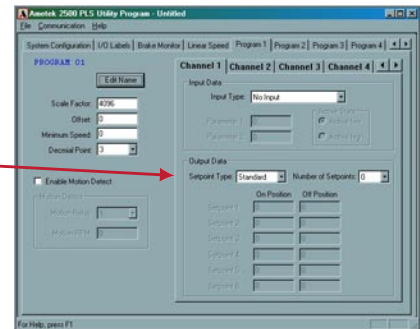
Ametek 2500 PLS Utility Program - Untitled

File Communication Help

System Configuration | I/O Labels | Brake Monitor | Linear Speed | Program 1 | Program 2 | Program 3 | Program 4

PROGRAM 01

Edit Name

Scale Factor 4096

Offset 0

Minimum Speed 0

Decimal Point 3

Enable Motion Detect

Motion Detect

Motion Relay 1

Motion RPM 0

Channel 1 | Channel 2 | Channel 3 | Channel 4

Input Data

Input Type No Input

Parameter 1 0

Parameter 2 0

Active State

Active low

Active high

Output Data

Setpoint Type Standard

Number of Setpoints 0

On Position

Off Position

Setpoint 1

Setpoint 2

Setpoint 3

Setpoint 4

Setpoint 5

Setpoint 6

For Help, press F1